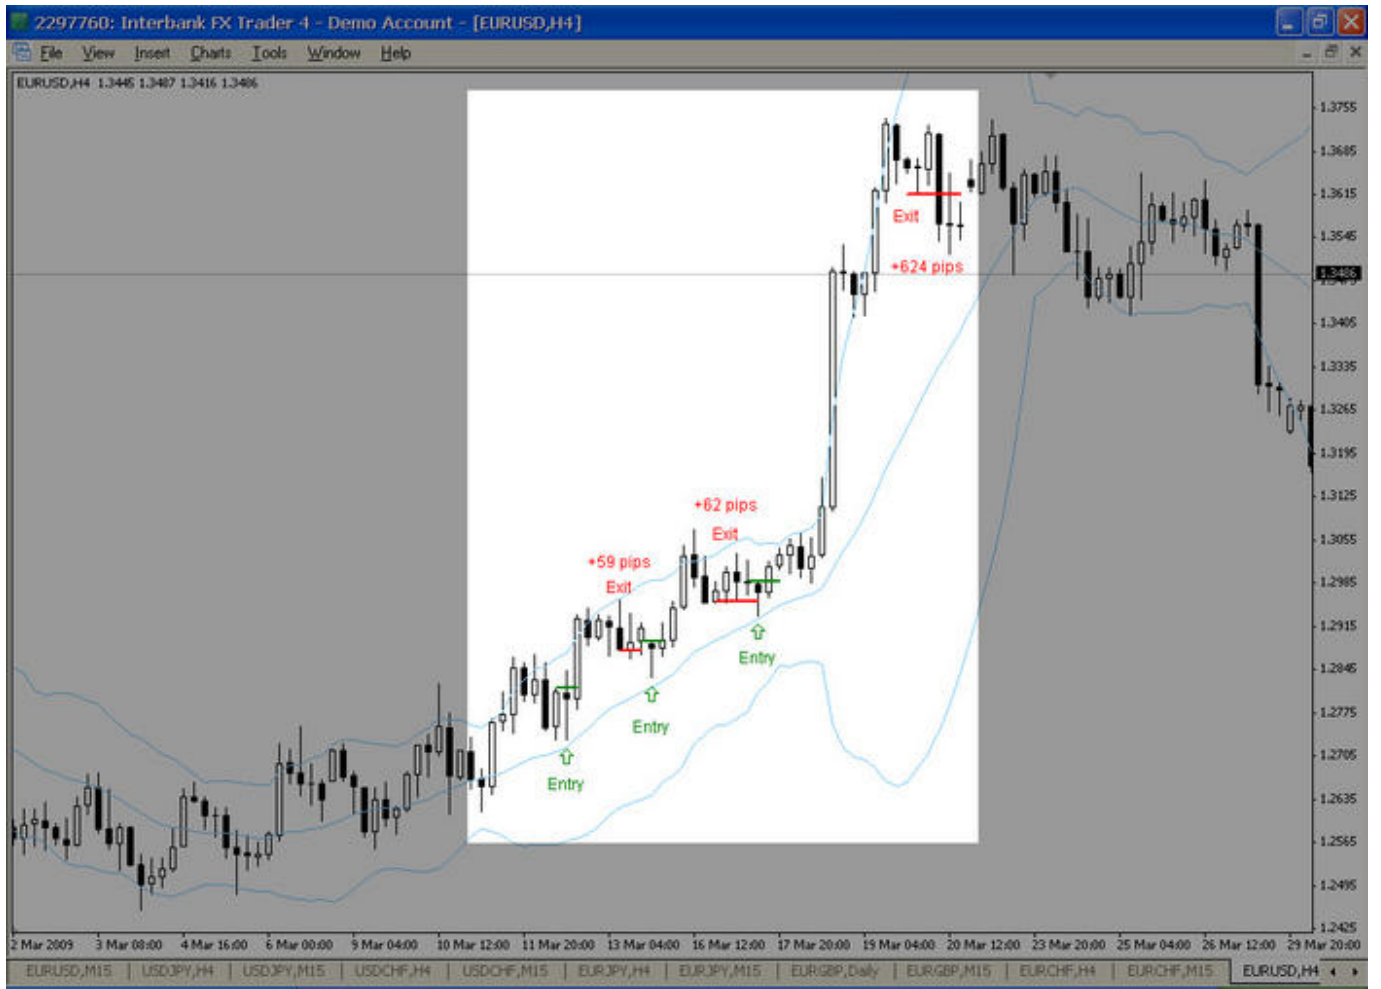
2297760: Interbank FX Trader 4 - Demo Account - [EURUSD,H4]

File View Insert Charts Tools Window Help

EURUSD,H4 1.3445 1.3487 1.3416 1.3486

+624 pips
Exit

+62 pips
Exit

+59 pips
Exit

Entry
Entry
Entry

1.3755
1.3685
1.3615
1.3545
1.3486
1.3405
1.3335
1.3265
1.3195
1.3125
1.3055
1.2985
1.2915
1.2845
1.2775
1.2705
1.2635
1.2565
1.2495
1.2425

2 Mar 2009 | 3 Mar 08:00 | 4 Mar 16:00 | 6 Mar 00:00 | 9 Mar 04:00 | 10 Mar 12:00 | 11 Mar 20:00 | 13 Mar 04:00 | 16 Mar 12:00 | 17 Mar 20:00 | 19 Mar 04:00 | 20 Mar 12:00 | 23 Mar 20:00 | 25 Mar 04:00 | 26 Mar 12:00 | 29 Mar 20:00

EURUSD,M15 | USDJPY,H4 | USDJPY,M15 | USDCHF,H4 | USDCHF,M15 | EURJPY,H4 | EURJPY,M15 | EURGBP,Daily | EURGBP,M15 | EURCHF,H4 | EURCHF,M15 | EURUSD,H4